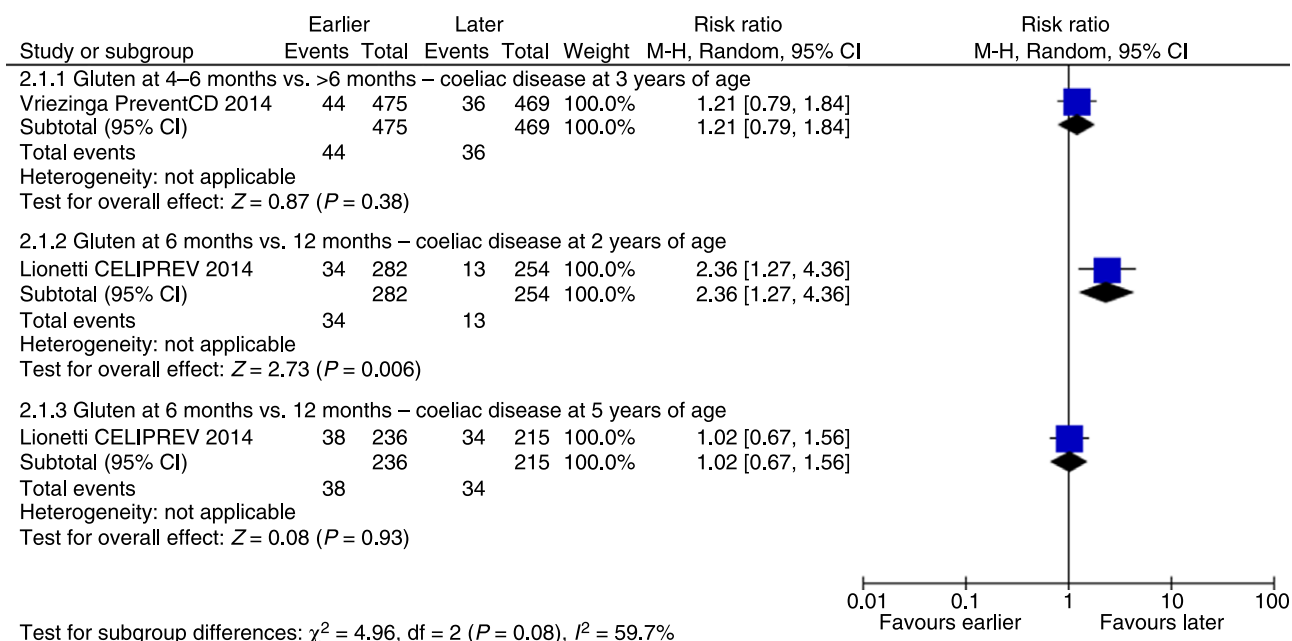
| Study or subgroup | Earlier Events | Earlier Total | Later Events | Later Total | Weight | Risk ratio M-H, Random, 95% CI |
|---|---|---|---|---|---|---|
| 2.1.1 Gluten at 4–6 months vs. >6 months – coeliac disease at 3 years of age | | | | | | |
| Vriezinga PreventCD 2014 | 44 | 475 | 36 | 469 | 100.0% | 1.21 [0.79, 1.84] |
| Subtotal (95% CI) | | 475 | | 469 | 100.0% | 1.21 [0.79, 1.84] |
| Total events | 44 | | 36 | | | |
| Heterogeneity: not applicable | | | | | | |
| Test for overall effect: $Z = 0.87$ ($P = 0.38$) | | | | | | |
| 2.1.2 Gluten at 6 months vs. 12 months – coeliac disease at 2 years of age | | | | | | |
| Lionetti CELIPREV 2014 | 34 | 282 | 13 | 254 | 100.0% | 2.36 [1.27, 4.36] |
| Subtotal (95% CI) | | 282 | | 254 | 100.0% | 2.36 [1.27, 4.36] |
| Total events | 34 | | 13 | | | |
| Heterogeneity: not applicable | | | | | | |
| Test for overall effect: $Z = 2.73$ ($P = 0.006$) | | | | | | |
| 2.1.3 Gluten at 6 months vs. 12 months – coeliac disease at 5 years of age | | | | | | |
| Lionetti CELIPREV 2014 | 38 | 236 | 34 | 215 | 100.0% | 1.02 [0.67, 1.56] |
| Subtotal (95% CI) | | 236 | | 215 | 100.0% | 1.02 [0.67, 1.56] |
| Total events | 38 | | 34 | | | |
| Heterogeneity: not applicable | | | | | | |
| Test for overall effect: $Z = 0.08$ ($P = 0.93$) | | | | | | |

Risk ratio
M-H, Random, 95% CI

0.01 0.1 1 10 100
Favours earlier Favours later

Test for subgroup differences: $\chi^2 = 4.96$, df = 2 ($P = 0.08$), $I^2 = 59.7\%$